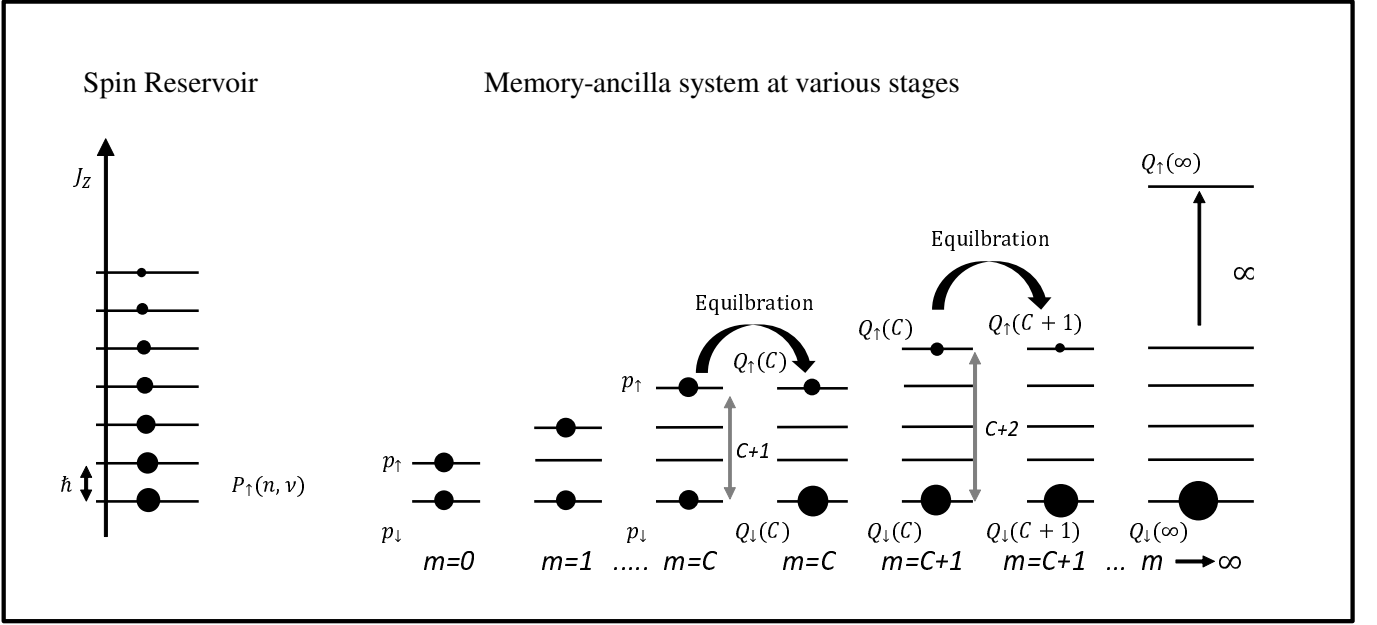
Spin Reservoir

Memory-ancilla system at various stages

$J_Z$

$\hbar$

$P_{\uparrow}(n,\nu)$

$p_{\uparrow}$

$p_{\downarrow}$

m=0

m=1

.....

$p_{\uparrow}$

Equilbration

$Q_{\uparrow}(C)$

C+1

$p_{\downarrow}$

$Q_{\downarrow}(C)$

m=C

m=C

$Q_{\uparrow}(C)$

Equilbration

$Q_{\uparrow}(C+1)$

C+2

$Q_{\downarrow}(C)$

$Q_{\downarrow}(C+1)$

m=C+1

m=C+1

...

$Q_{\uparrow}(\infty)$

$\infty$

$Q_{\downarrow}(\infty)$

m $\rightarrow \infty$